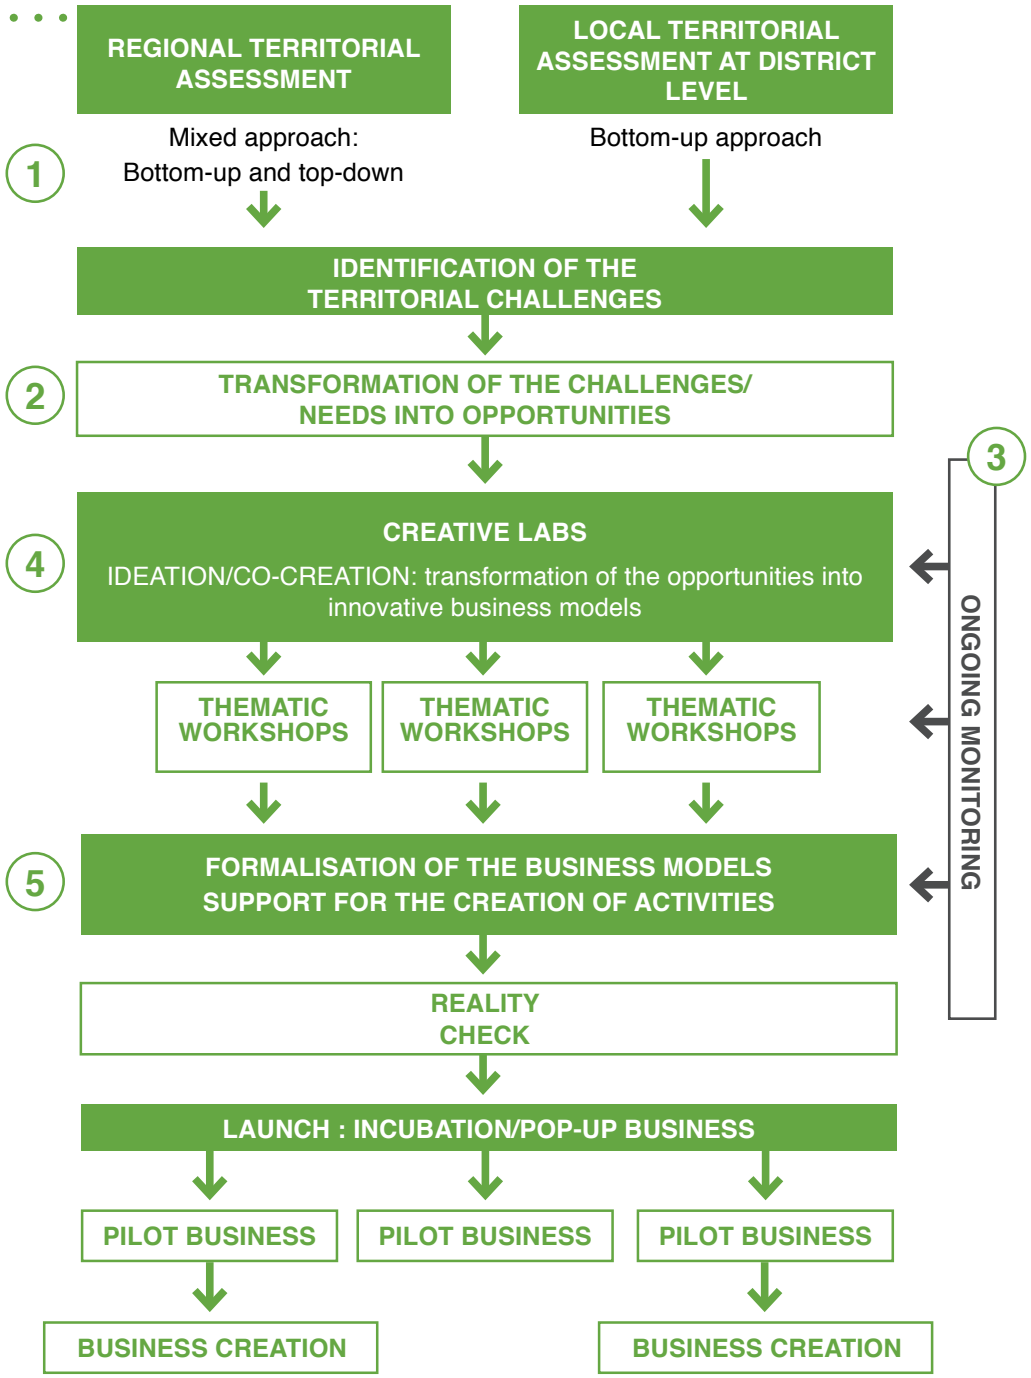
REGIONAL TERRITORIAL ASSESSMENT

LOCAL TERRITORIAL ASSESSMENT AT DISTRICT LEVEL

1

Mixed approach: Bottom-up and top-down

Bottom-up approach

IDENTIFICATION OF THE TERRITORIAL CHALLENGES

2

TRANSFORMATION OF THE CHALLENGES/ NEEDS INTO OPPORTUNITIES

3

4

CREATIVE LABS

IDEATION/CO-CREATION: transformation of the opportunities into innovative business models

ONGOING MONITORING

THEMATIC WORKSHOPS

THEMATIC WORKSHOPS

THEMATIC WORKSHOPS

5

FORMALISATION OF THE BUSINESS MODELS SUPPORT FOR THE CREATION OF ACTIVITIES

REALITY CHECK

LAUNCH : INCUBATION/POP-UP BUSINESS

PILOT BUSINESS

PILOT BUSINESS

PILOT BUSINESS

BUSINESS CREATION

BUSINESS CREATION